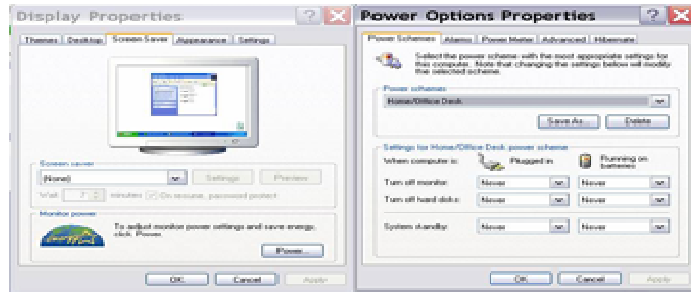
Display Properties

Themes | Desktop | Screen Saver | Appearance | Settings

Screen saver

(None)

Settings | Preview

Wait: 7 minutes On resume, password protect

Monitor power

To adjust monitor power settings and save energy, click Power.

Power...

OK | Cancel | Apply

Power Options Properties

Power Schemes | Alarms | Power Meter | Advanced | Hibernate

Select the power scheme with the most appropriate settings for this computer. Note that changing the settings below will modify the selected scheme.

Power schemes

Home/Office Desk

Save As... | Delete

Settings for Home/Office Desk power scheme

When computer is: | Plugged in | Running on batteries

Turn off monitor: | Never | Never

Turn off hard disks: | Never | Never

System standby: | Never | Never

OK | Cancel | Apply